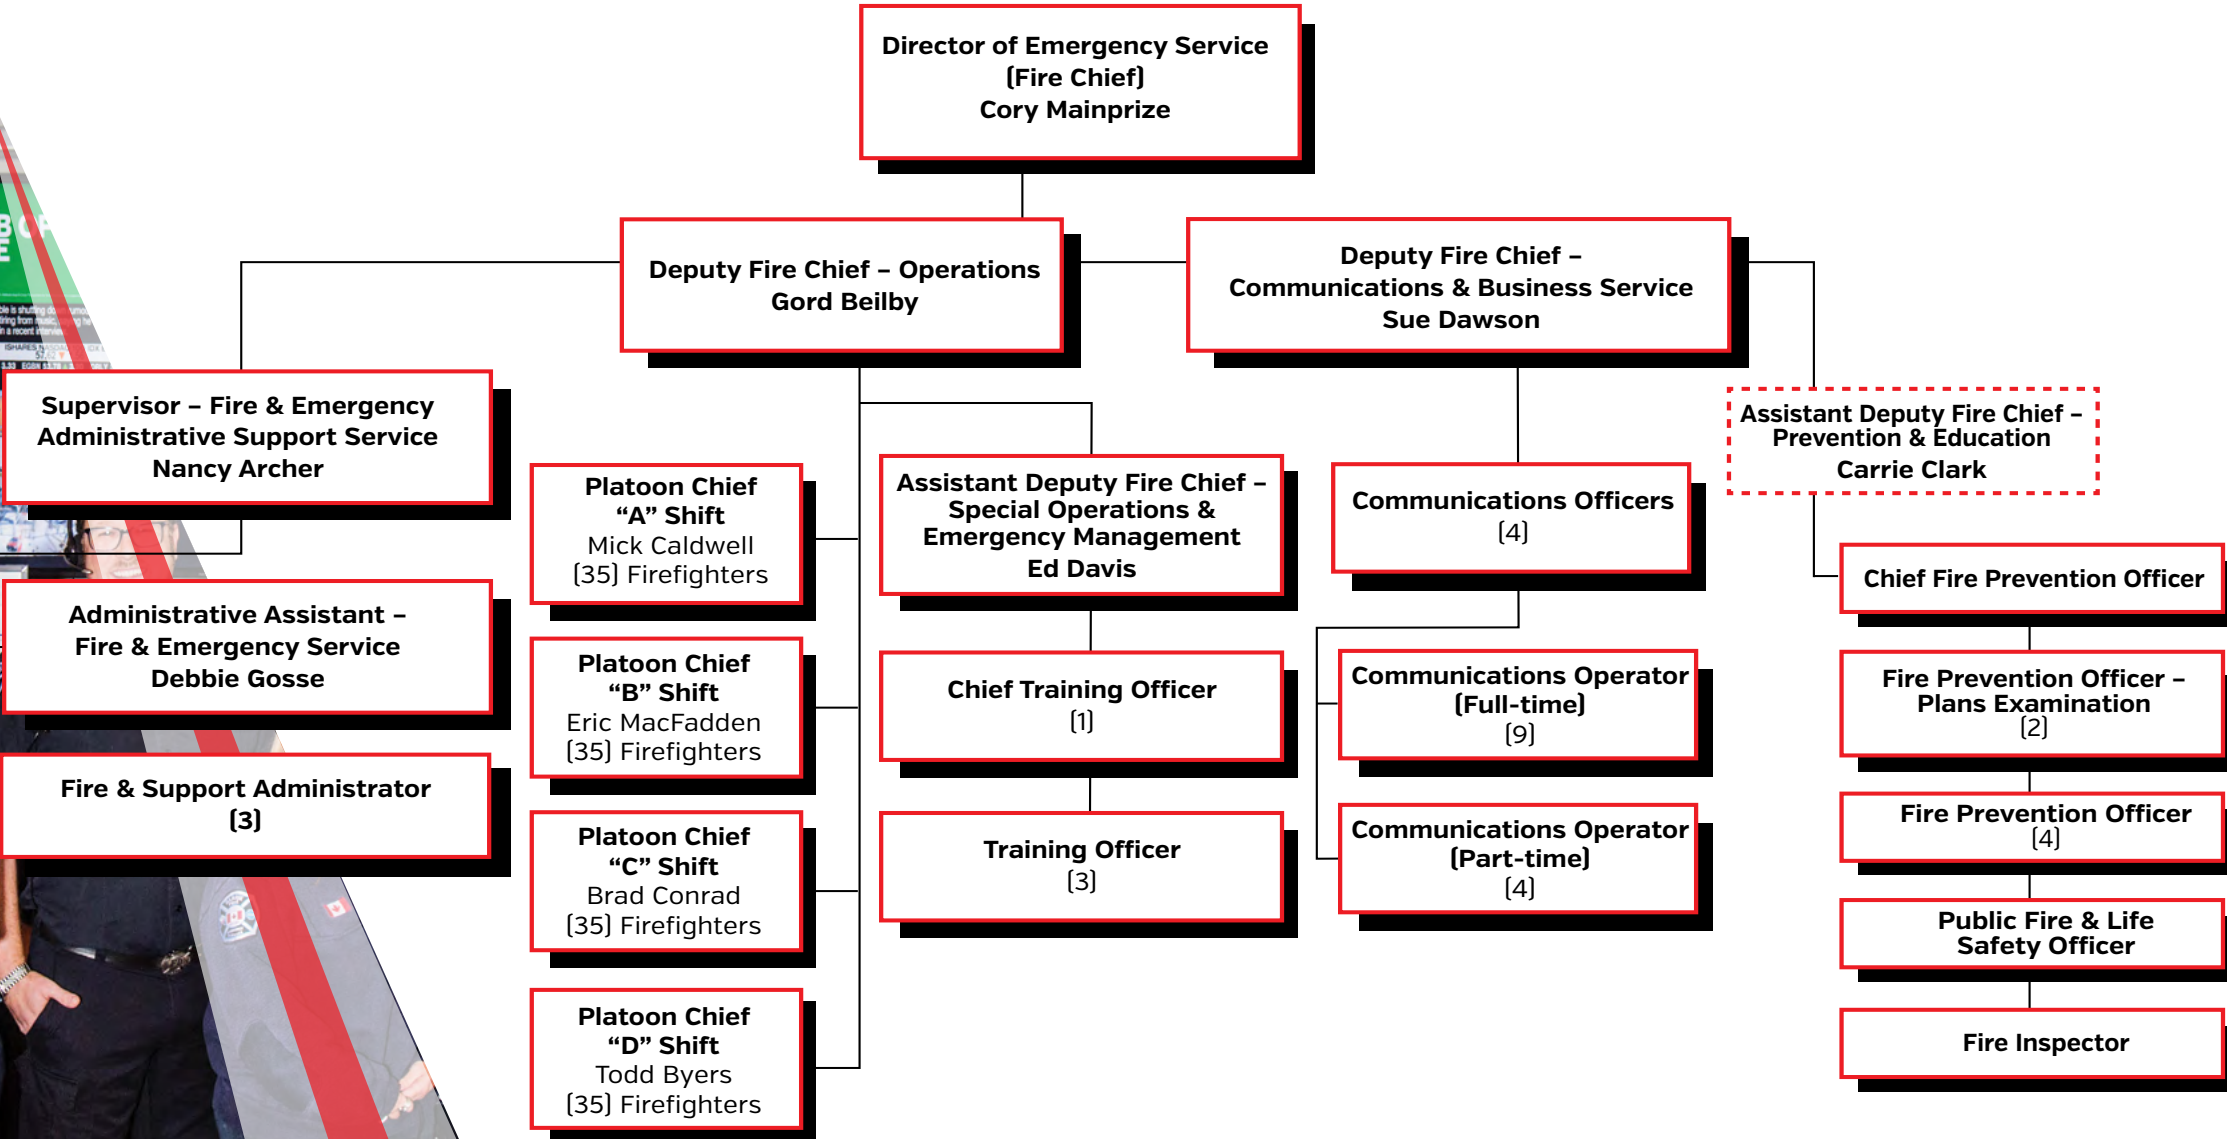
Director of Emergency Service
(Fire Chief)
Cory Mainprize

Deputy Fire Chief – Operations
Gord Beilby

Deputy Fire Chief –
Communications & Business Service
Sue Dawson

Supervisor – Fire & Emergency
Administrative Support Service
Nancy Archer

Administrative Assistant –
Fire & Emergency Service
Debbie Gosse

Fire & Support Administrator
(3)

Platoon Chief
"A" Shift
Mick Caldwell
(35) Firefighters

Platoon Chief
"B" Shift
Eric MacFadden
(35) Firefighters

Platoon Chief
"C" Shift
Brad Conrad
(35) Firefighters

Platoon Chief
"D" Shift
Todd Byers
(35) Firefighters

Assistant Deputy Fire Chief –
Special Operations &
Emergency Management
Ed Davis

Chief Training Officer
(1)

Training Officer
(3)

Communications Officers
(4)

Communications Operator
(Full-time)
(9)

Communications Operator
(Part-time)
(4)

Assistant Deputy Fire Chief –
Prevention & Education
Carrie Clark

Chief Fire Prevention Officer

Fire Prevention Officer –
Plans Examination
(2)

Fire Prevention Officer
(4)

Public Fire & Life
Safety Officer

Fire Inspector